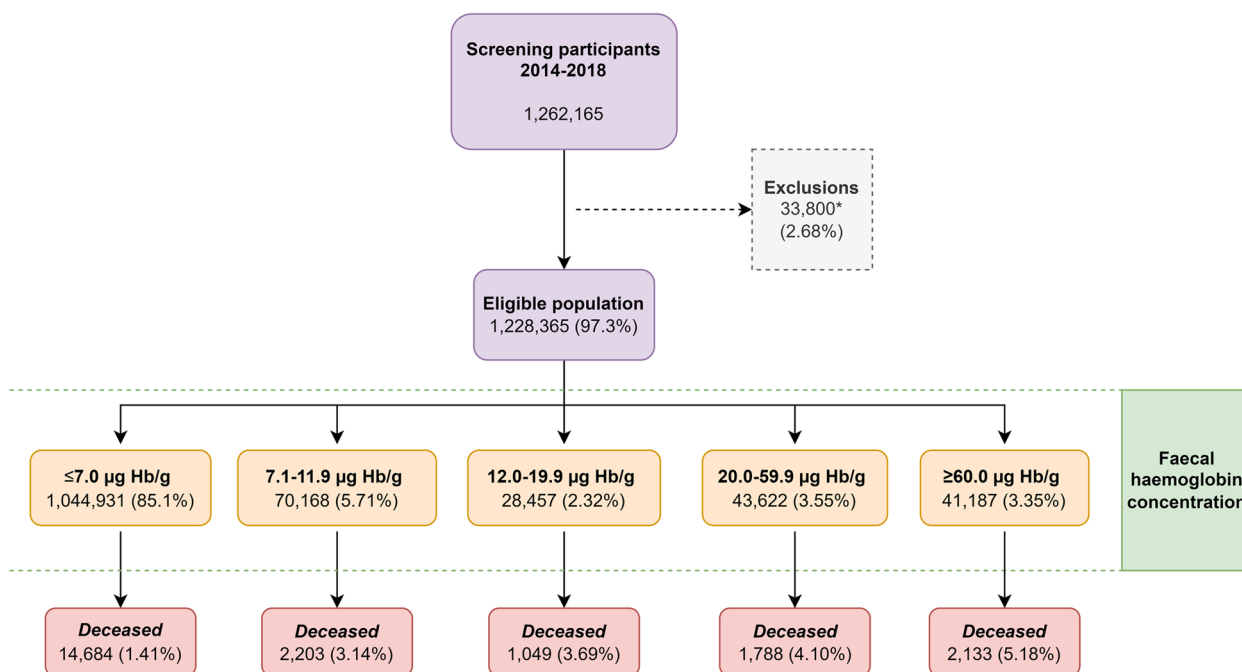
**Screening participants 2014-2018**

1,262,165

**Exclusions**
33,800*
(2.68%)

**Eligible population**
1,228,365 (97.3%)

**≤7.0 µg Hb/g**
1,044,931 (85.1%)

**7.1-11.9 µg Hb/g**
70,168 (5.71%)

**12.0-19.9 µg Hb/g**
28,457 (2.32%)

**20.0-59.9 µg Hb/g**
43,622 (3.55%)

**≥60.0 µg Hb/g**
41,187 (3.35%)

**Faecal haemoglobin concentratio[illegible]**

***Deceased***
14,684 (1.41%)

***Deceased***
2,203 (3.14%)

***Deceased***
1,049 (3.69%)

***Deceased***
1,788 (4.10%)

***Deceased***
2,133 (5.18%)